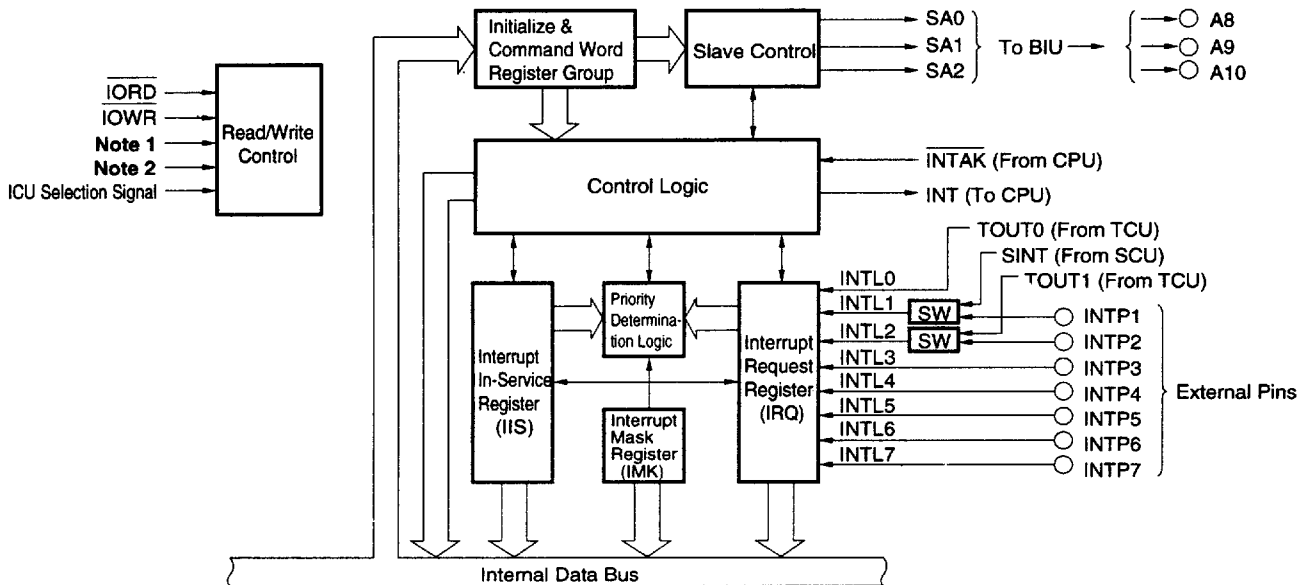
$\overline{\text{IORD}}$
$\overline{\text{IOWR}}$
Note 1
Note 2
ICU Selection Signal

Read/Write Control

Initialize & Command Word Register Group

Slave Control

SA0
SA1
SA2

To BIU

A8
A9
A10

Control Logic

$\overline{\text{INTAK}}$ (From CPU)
INT (To CPU)

TOUT0 (From TCU)
SINT (From SCU)
TOUT1 (From TCU)

Priority Determination Logic

Interrupt In-Service Register (IIS)

Interrupt Mask Register (IMK)

Interrupt Request Register (IRQ)

INTL0
INTL1
INTL2
INTL3
INTL4
INTL5
INTL6
INTL7

SW
SW

INTP1
INTP2
INTP3
INTP4
INTP5
INTP6
INTP7

External Pins

Internal Data Bus